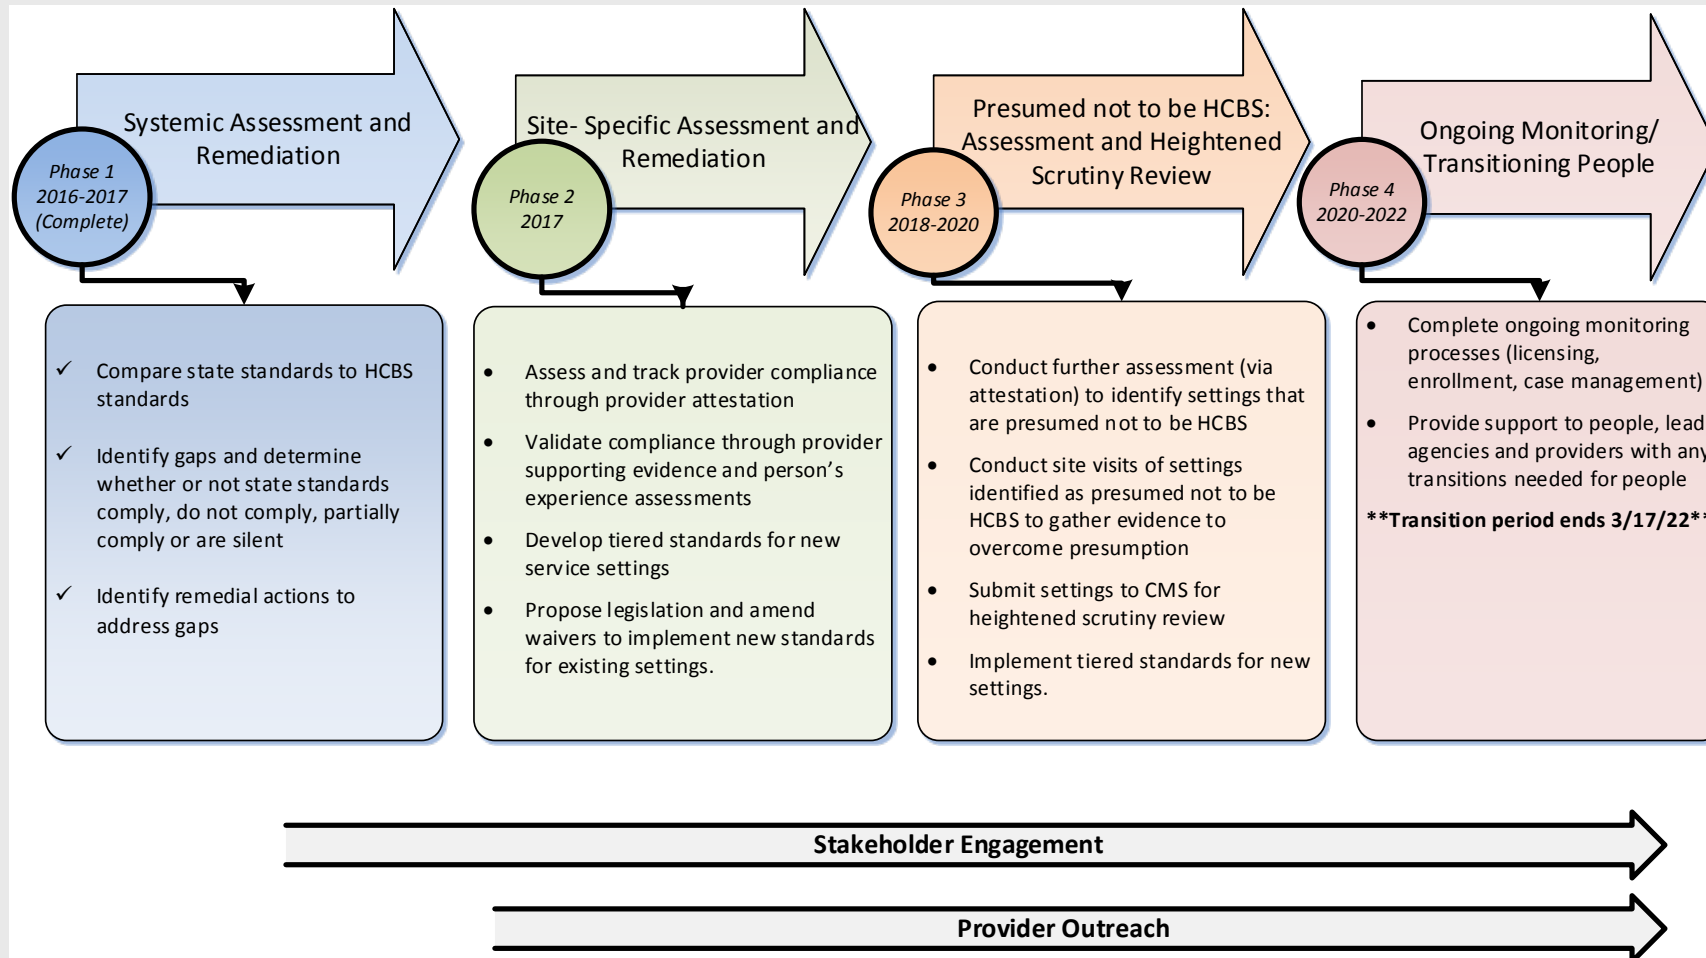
Systemic Assessment and Remediation

Phase 1
2016-2017
(Complete)

✓ Compare state standards to HCBS standards

✓ Identify gaps and determine whether or not state standards comply, do not comply, partially comply or are silent

✓ Identify remedial actions to address gaps

Site- Specific Assessment and Remediation

Phase 2
2017

• Assess and track provider compliance through provider attestation

• Validate compliance through provider supporting evidence and person's experience assessments

• Develop tiered standards for new service settings

• Propose legislation and amend waivers to implement new standards for existing settings.

Presumed not to be HCBS: Assessment and Heightened Scrutiny Review

Phase 3
2018-2020

• Conduct further assessment (via attestation) to identify settings that are presumed not to be HCBS

• Conduct site visits of settings identified as presumed not to be HCBS to gather evidence to overcome presumption

• Submit settings to CMS for heightened scrutiny review

• Implement tiered standards for new settings.

Ongoing Monitoring/ Transitioning People

Phase 4
2020-2022

• Complete ongoing monitoring processes (licensing, enrollment, case management)

• Provide support to people, lead agencies and providers with any transitions needed for people

**Transition period ends 3/17/22*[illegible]

Stakeholder Engagement

Provider Outreach